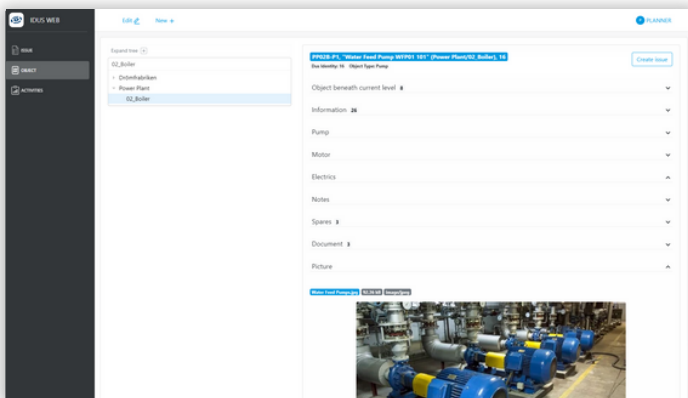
IDUS WEB

ISSUE
OBJECT
ACTIVITIES

Edit
New +
PLANNER

Expand tree

02_Boiler

Drömfrabriken
Power Plant
02_Boiler

PP02B-P1, "Water Feed Pump WFP01 101" (Power Plant/02_Boiler), 16
Create issue

Object beneath current level 8
Information 26
Pump
Motor
Electrics
Notes
Spares 3
Document 3
Picture

Water Feed Pumps.jpg